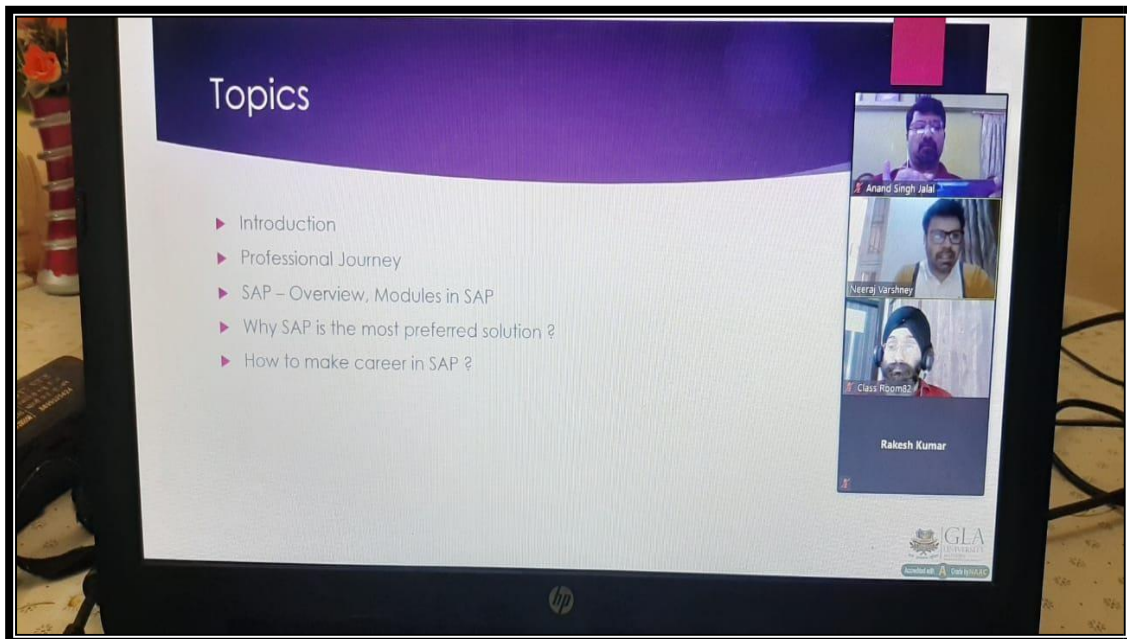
Topics

- Introduction
- Professional Journey
- SAP – Overview, Modules in SAP
- Why SAP is the most preferred solution ?
- How to make career in SAP ?

Anand Singh Jalal

Neeraj Varshney

Class Room82

Rakesh Kumar

GLA UNIVERSITY

Accredited with A Grade by NAAC

hp